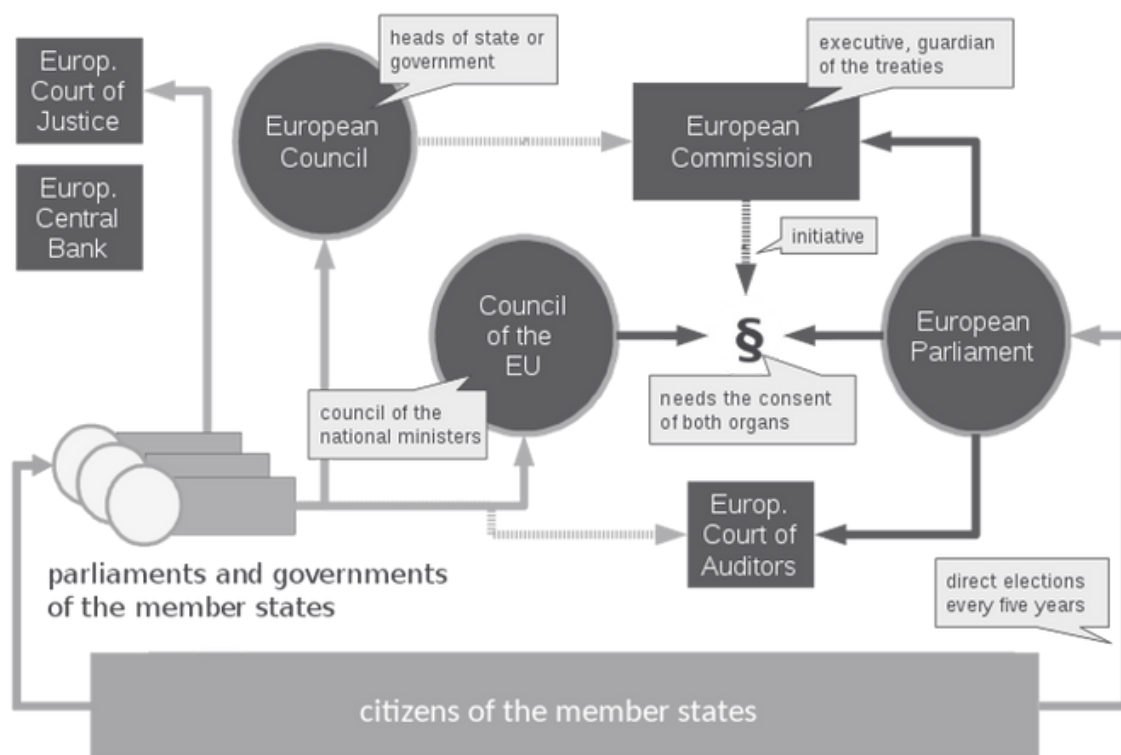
Europ. Court of Justice

Europ. Central Bank

heads of state or government

European Council

executive, guardian of the treaties

European Commission

initiative

Council of the EU

§

European Parliament

needs the consent of both organs

council of the national ministers

Europ. Court of Auditors

parliaments and governments of the member states

direct elections every five years

citizens of the member states